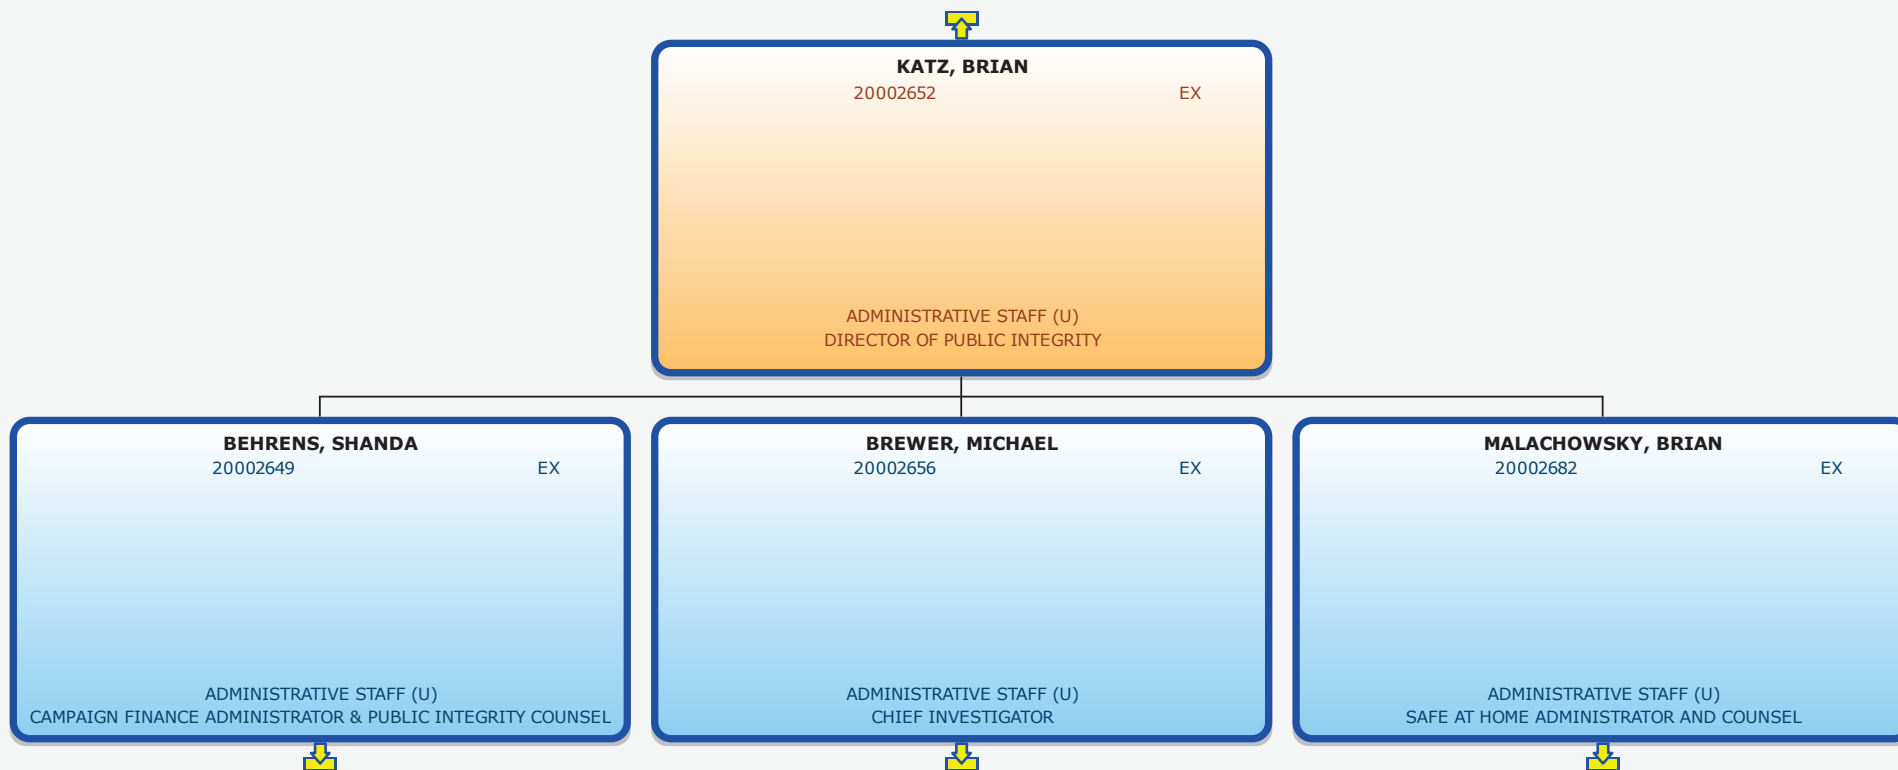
KATZ, BRIAN
20002652 EX

ADMINISTRATIVE STAFF (U)
DIRECTOR OF PUBLIC INTEGRITY

BEHRENS, SHANDA
20002649 EX

ADMINISTRATIVE STAFF (U)
CAMPAIGN FINANCE ADMINISTRATOR & PUBLIC INTEGRITY COUNSEL

BREWER, MICHAEL
20002656 EX

ADMINISTRATIVE STAFF (U)
CHIEF INVESTIGATOR

MALACHOWSKY, BRIAN
20002682 EX

ADMINISTRATIVE STAFF (U)
SAFE AT HOME ADMINISTRATOR AND COUNSEL